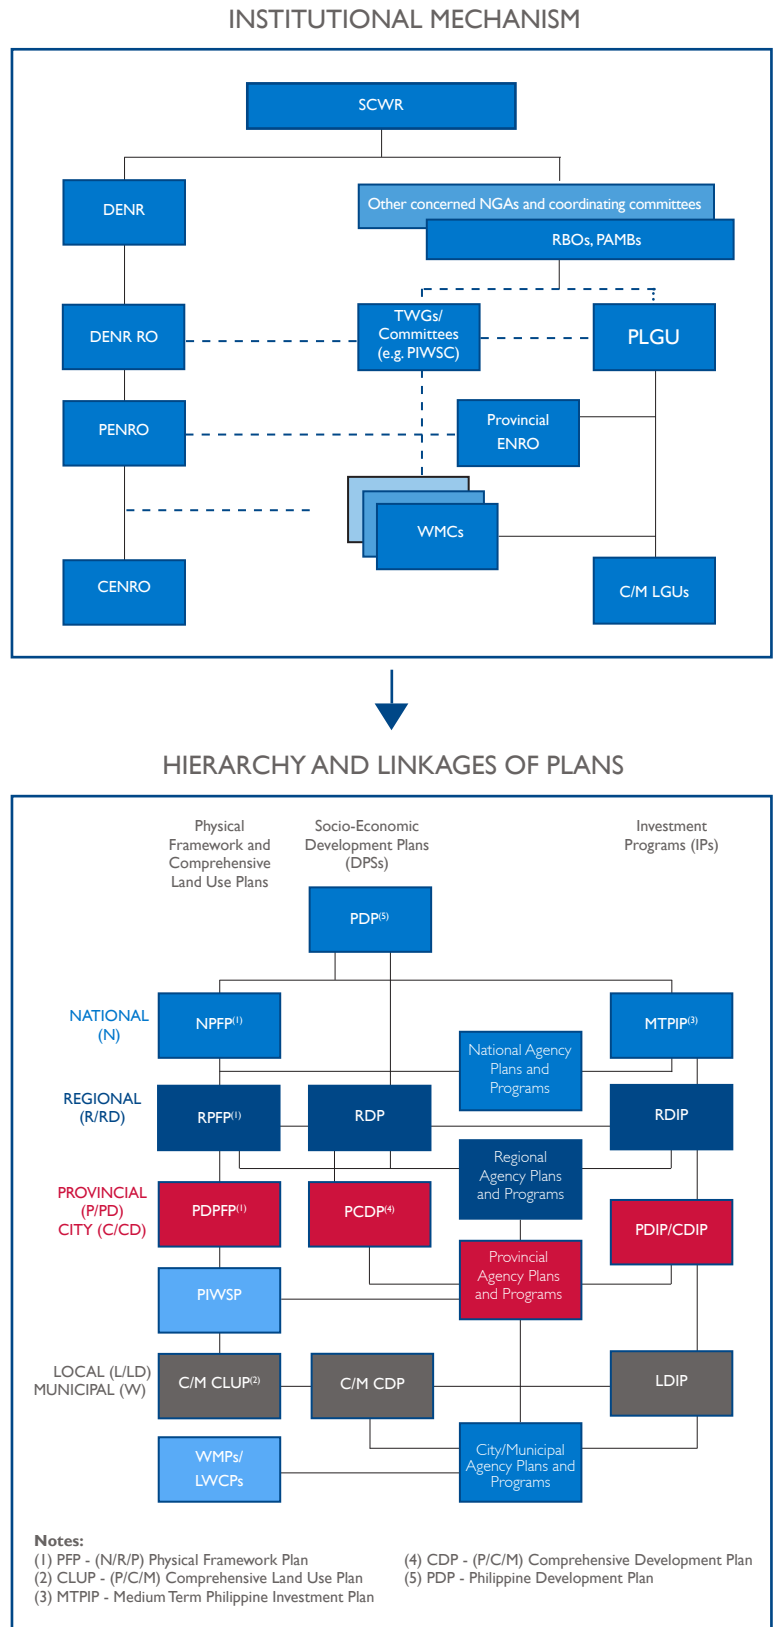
INSTITUTIONAL MECHANISM

SCWR

DENR

Other concerned NGAs and coordinating committees

RBOs, PAMBs

DENR RO

TWGs/ Committees (e.g. PIWSC)

PLGU

PENRO

Provincial ENRO

WMCs

CENRO

C/M LGUs

HIERARCHY AND LINKAGES OF PLANS

Physical Framework and Comprehensive Land Use Plans

Socio-Economic Development Plans (DPSs)

Investment Programs (IPs)

PDP$^{(5)}$

NATIONAL (N)

NPFP$^{(1)}$

National Agency Plans and Programs

MTPIP$^{(3)}$

REGIONAL (R/RD)

RPFP$^{(1)}$

RDP

RDIP

Regional Agency Plans and Programs

PROVINCIAL (P/PD) CITY (C/CD)

PDPFP$^{(1)}$

PCDP$^{(4)}$

PDIP/CDIP

Provincial Agency Plans and Programs

PIWSP

LOCAL (L/LD) MUNICIPAL (W)

C/M CLUP$^{(2)}$

C/M CDP

LDIP

WMPs/ LWCPs

City/Municipal Agency Plans and Programs

Notes:
(1) PFP - (N/R/P) Physical Framework Plan
(2) CLUP - (P/C/M) Comprehensive Land Use Plan
(3) MTPIP - Medium Term Philippine Investment Plan
(4) CDP - (P/C/M) Comprehensive Development Plan
(5) PDP - Philippine Development Plan